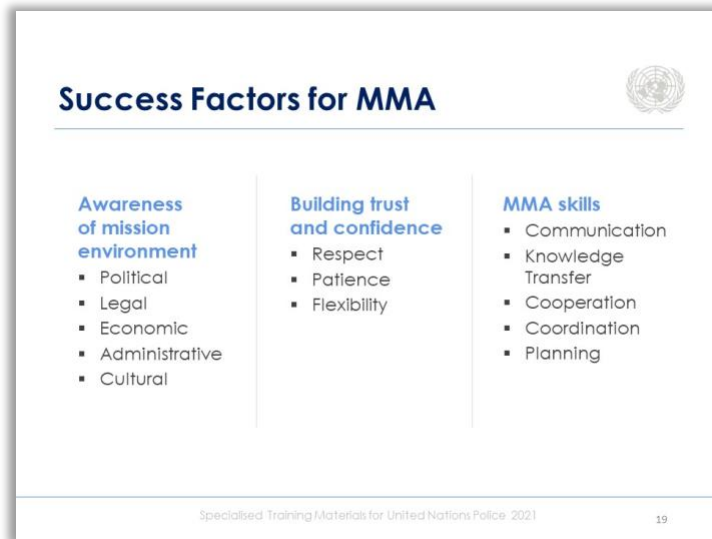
Success Factors for MMA

Awareness of mission environment
- Political
- Legal
- Economic
- Administrative
- Cultural

Building trust and confidence
- Respect
- Patience
- Flexibility

MMA skills
- Communication
- Knowledge Transfer
- Cooperation
- Coordination
- Planning

Specialised Training Materials for United Nations Police 2021

19